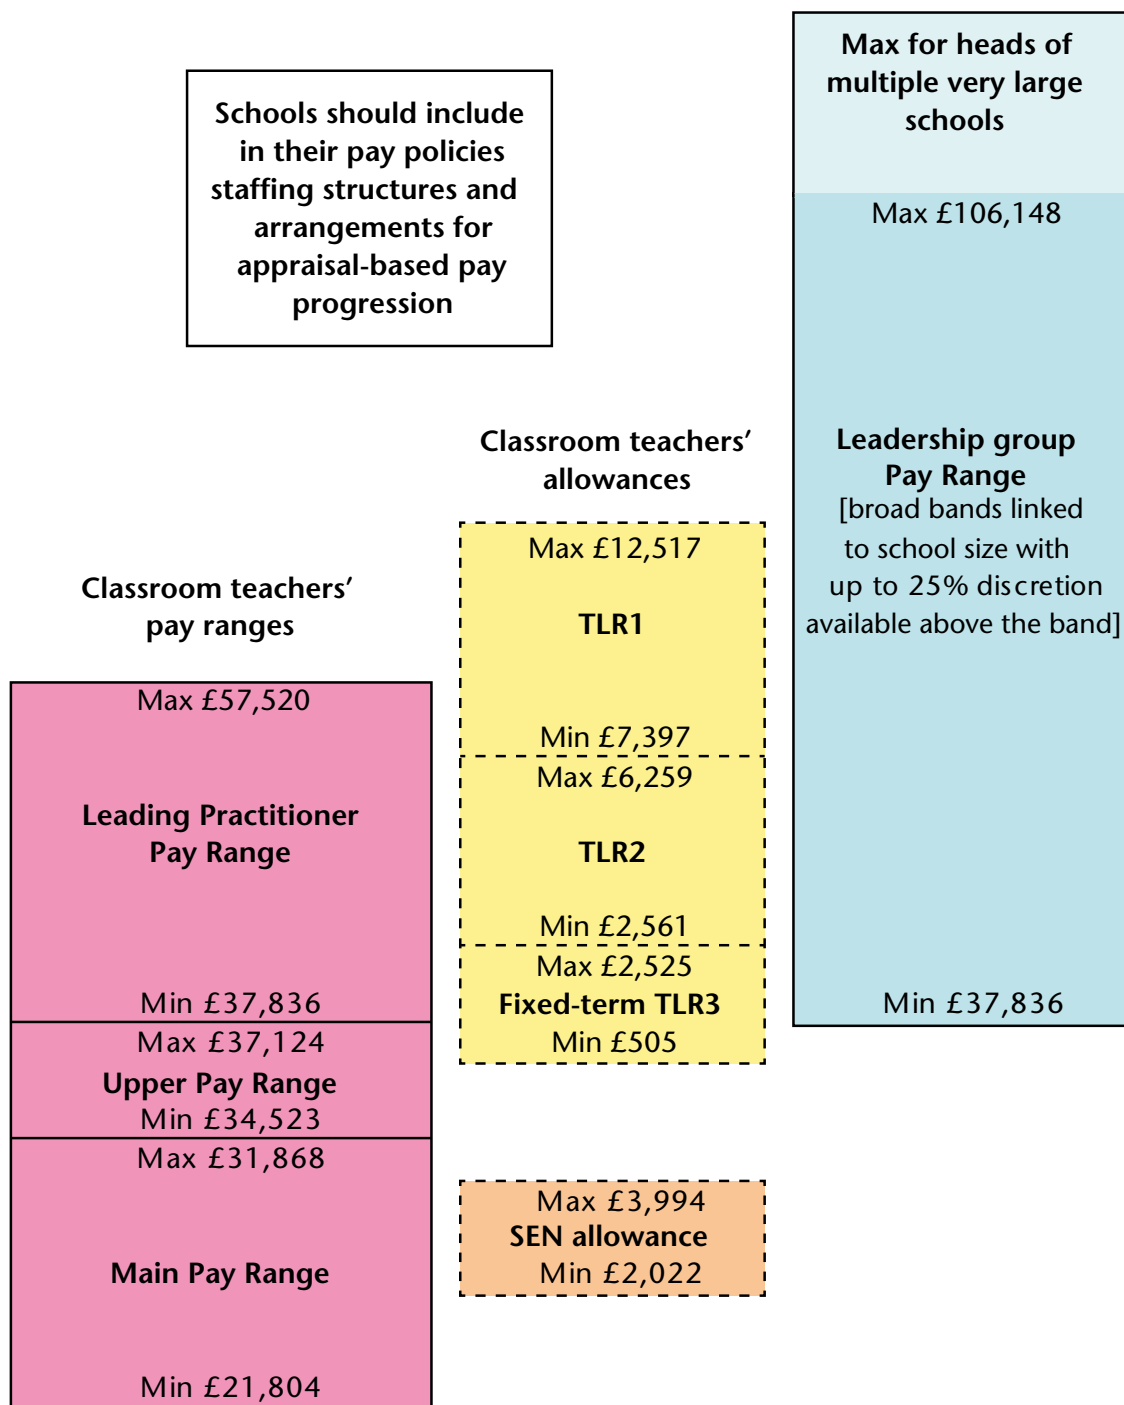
Schools should include in their pay policies staffing structures and arrangements for appraisal-based pay progression

Max for heads of multiple very large schools

Max £106,148

Leadership group Pay Range
[broad bands linked to school size with up to 25% discretion available above the band]

Min £37,836

Classroom teachers' allowances

Max £12,517
TLR1
Min £7,397

Max £6,259
TLR2
Min £2,561

Max £2,525
Fixed-term TLR3
Min £505

Max £3,994
SEN allowance
Min £2,022

Classroom teachers' pay ranges

Max £57,520
Leading Practitioner Pay Range
Min £37,836

Max £37,124
Upper Pay Range
Min £34,523

Max £31,868
Main Pay Range
Min £21,804